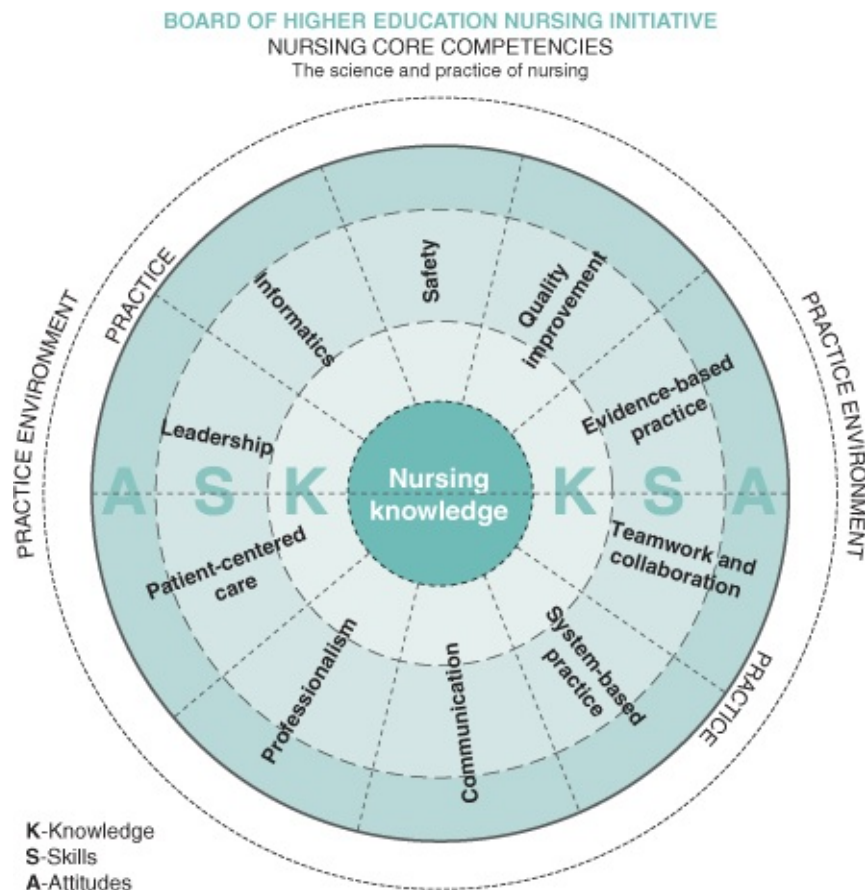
BOARD OF HIGHER EDUCATION NURSING INITIATIVE
NURSING CORE COMPETENCIES
The science and practice of nursing

PRACTICE ENVIRONMENT
PRACTICE
PRACTICE ENVIRONMENT
PRACTICE

Informatics
Safety
Quality improvement
Evidence-based practice
Teamwork and collaboration
System-based practice
Communication
Professionalism
Patient-centered care
Leadership

A S K
Nursing knowledge
K S A

K-Knowledge
S-Skills
A-Attitudes